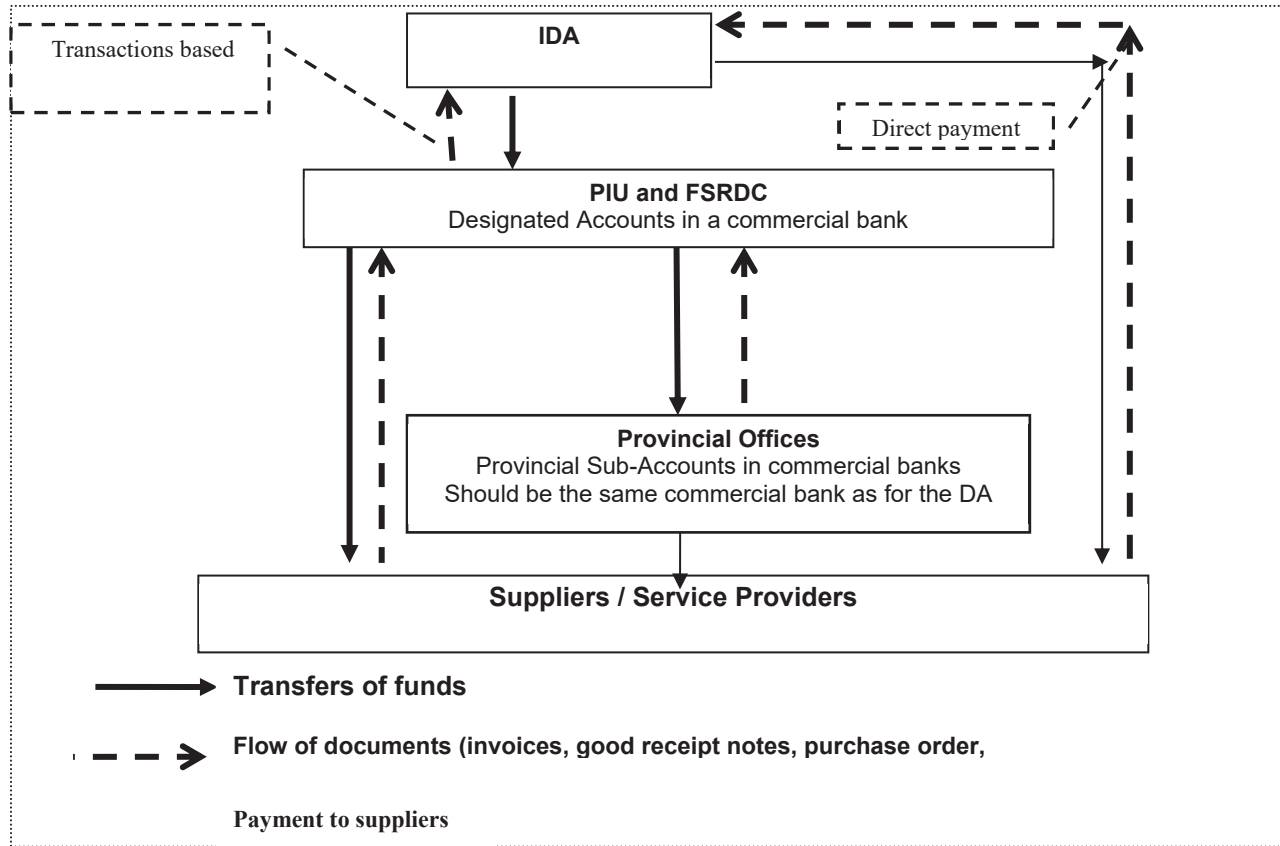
Transactions based

IDA

Direct payment

PIU and FSRDC
Designated Accounts in a commercial bank

Provincial Offices
Provincial Sub-Accounts in commercial banks
Should be the same commercial bank as for the DA

Suppliers / Service Providers

Transfers of funds

Flow of documents (invoices, good receipt notes, purchase order,

Payment to suppliers